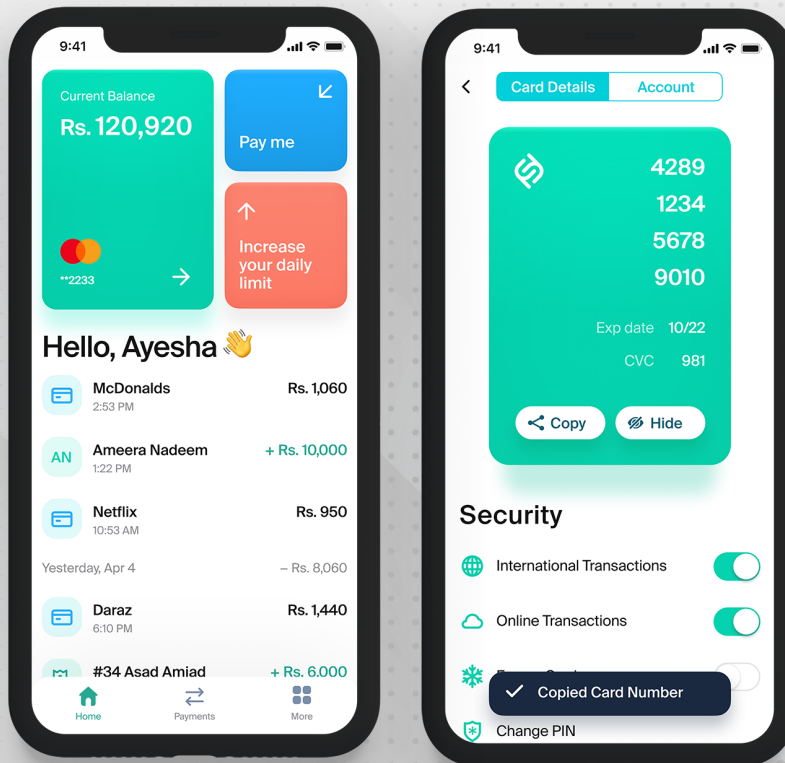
9:41

Current Balance
Rs. 120,920

**2233

Pay me

Increase your daily limit

Hello, Ayesha 👋

McDonalds
2:53 PM
Rs. 1,060

AN
Ameera Nadeem
1:22 PM
+ Rs. 10,000

Netflix
10:53 AM
Rs. 950

Yesterday, Apr 4
– Rs. 8,060

Daraz
6:10 PM
Rs. 1,440

#34 Asad Amjad
+ Rs. 6,000

Home
Payments
More

9:41

Card Details
Account

4289
1234
5678
9010

Exp date 10/22
CVC 981

Copy
Hide

Security

International Transactions
Online Transactions
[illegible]
Copied Card Number
Change PIN